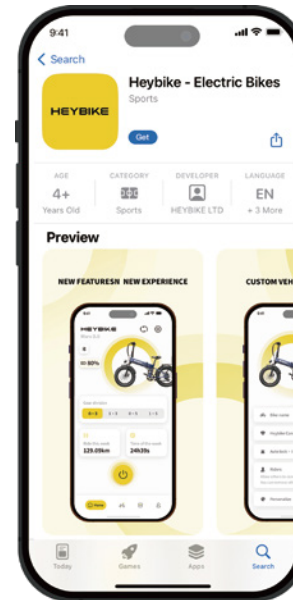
9:41

< Search

HEYBIKE

Heybike - Electric Bikes

Sports

Get

AGE
4+
Years Old

CATEGORY
Sports

DEVELOPER
HEYBIKE LTD

LANGUAGE
EN
+ 3 More

Preview

NEW FEATURESN NEW EXPERIENCE

HEYBIKE

80%

Gear division

Ride this week
129.09km

Time of this week
24h39s

Home

CUSTOM VEH

Bike name

Heybike Con

Assistance

Riding

Personalize

Today

Games

Apps

Search